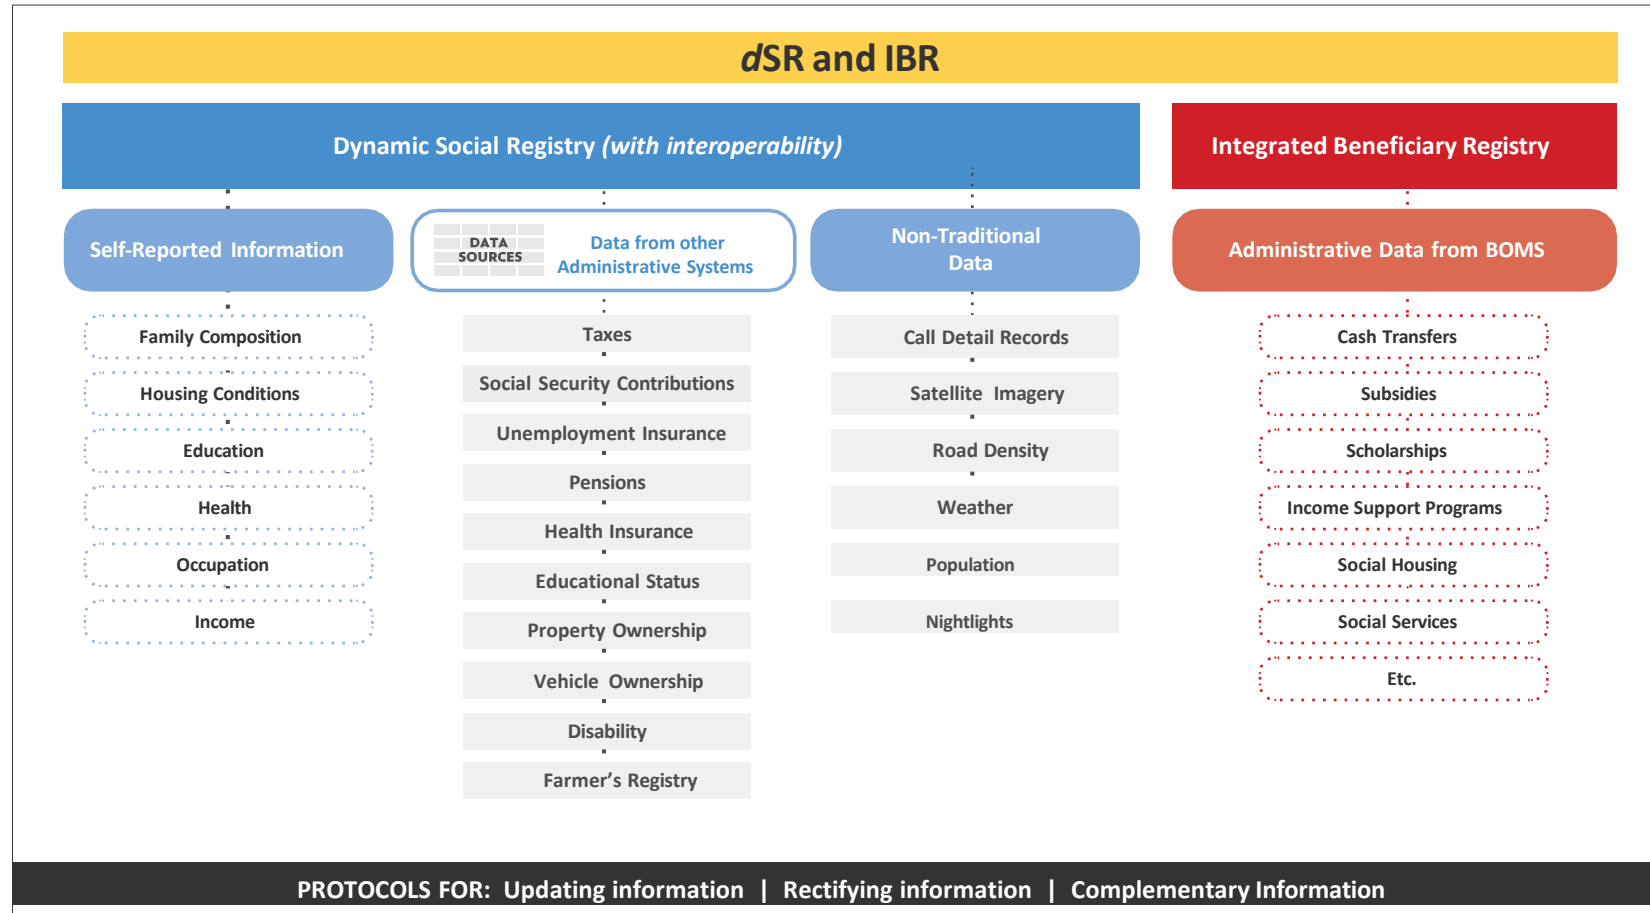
dSR and IBR

Dynamic Social Registry (with interoperability)

Integrated Beneficiary Registry

Self-Reported Information

DATA SOURCES

Data from other Administrative Systems

Non-Traditional Data

Administrative Data from BOMS

Family Composition

Housing Conditions

Education

Health

Occupation

Income

Taxes

Social Security Contributions

Unemployment Insurance

Pensions

Health Insurance

Educational Status

Property Ownership

Vehicle Ownership

Disability

Farmer's Registry

Call Detail Records

Satellite Imagery

Road Density

Weather

Population

Nightlights

Cash Transfers

Subsidies

Scholarships

Income Support Programs

Social Housing

Social Services

Etc.

PROTOCOLS FOR: Updating information | Rectifying information | Complementary Information